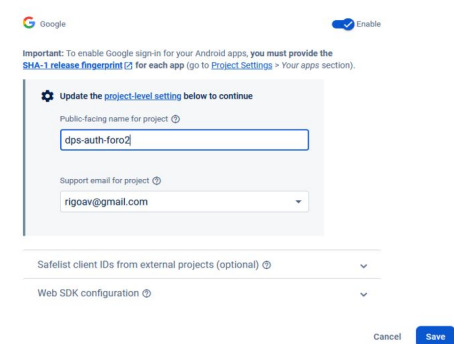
G Google

Enable

Important: To enable Google sign-in for your Android apps, you must provide the SHA-1 release fingerprint for each app (go to Project Settings > Your apps section).

Update the project-level setting below to continue

Public-facing name for project

dps-auth-foro2

Support email for project

rigoav@gmail.com

Safelist client IDs from external projects (optional)

Web SDK configuration

Cancel Save